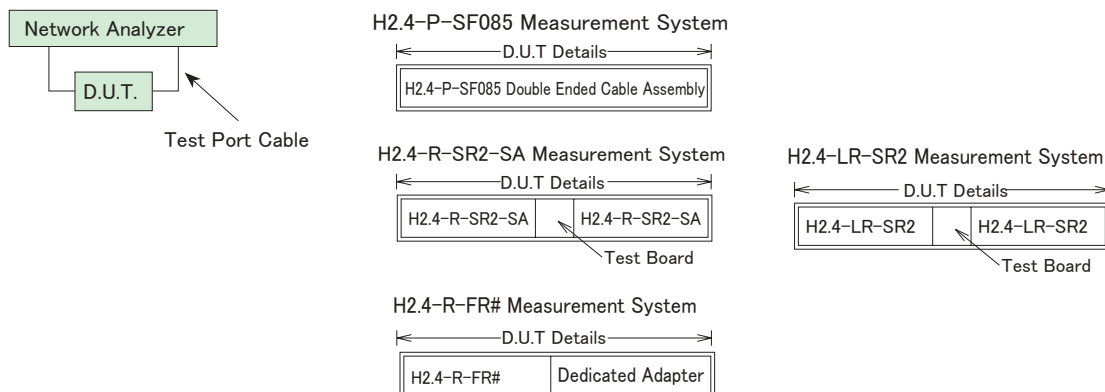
Network Analyzer

D.U.T.

Test Port Cable

H2.4-P-SF085 Measurement System

D.U.T Details

H2.4-P-SF085 Double Ended Cable Assembly

H2.4-R-SR2-SA Measurement System

D.U.T Details

H2.4-R-SR2-SA

H2.4-R-SR2-SA

Test Board

H2.4-LR-SR2 Measurement System

D.U.T Details

H2.4-LR-SR2

H2.4-LR-SR2

Test Board

H2.4-R-FR# Measurement System

D.U.T Details

H2.4-R-FR#

Dedicated Adapter